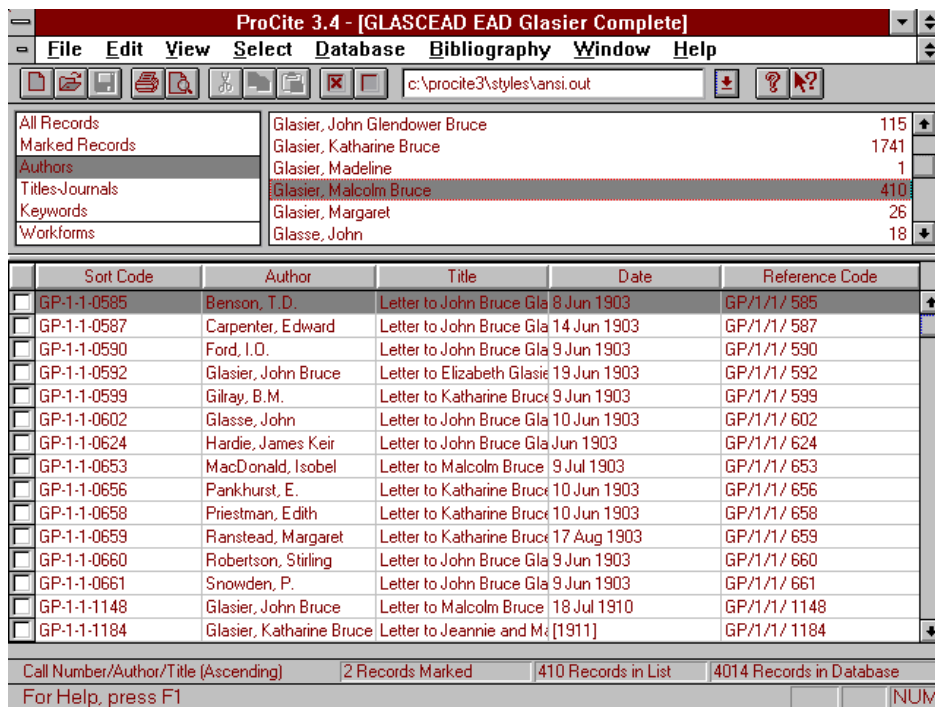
ProCite 3.4 - [GLASCEAD EAD Glasier Complete]

File Edit View Select Database Bibliography Window Help

c:\procite3\styles\ansi.out

All Records
Marked Records
Authors
Titles-Journals
Keywords
Workforms

| | |
|---|---|
| Glasier, John Glendower Bruce | 115 |
| Glasier, Katharine Bruce | 1741 |
| Glasier, Madeline | 1 |
| Glasier, Malcolm Bruce | 410 |
| Glasier, Margaret | 26 |
| Glasse, John | 18 |

| Sort Code | Author | Title | Date | Reference Code |
|---|---|---|---|---|
| GP-1-1-0585 | Benson, T.D. | Letter to John Bruce Gla | 8 Jun 1903 | GP/1/1/ 585 |
| GP-1-1-0587 | Carpenter, Edward | Letter to John Bruce Gla | 14 Jun 1903 | GP/1/1/ 587 |
| GP-1-1-0590 | Ford, I.O. | Letter to John Bruce Gla | 9 Jun 1903 | GP/1/1/ 590 |
| GP-1-1-0592 | Glasier, John Bruce | Letter to Elizabeth Glasie | 19 Jun 1903 | GP/1/1/ 592 |
| GP-1-1-0599 | Gilray, B.M. | Letter to Katharine Bruce | 9 Jun 1903 | GP/1/1/ 599 |
| GP-1-1-0602 | Glasse, John | Letter to John Bruce Gla | 10 Jun 1903 | GP/1/1/ 602 |
| GP-1-1-0624 | Hardie, James Keir | Letter to John Bruce Gla | Jun 1903 | GP/1/1/ 624 |
| GP-1-1-0653 | MacDonald, Isobel | Letter to Malcolm Bruce | 9 Jul 1903 | GP/1/1/ 653 |
| GP-1-1-0656 | Pankhurst, E. | Letter to Katharine Bruce | 10 Jun 1903 | GP/1/1/ 656 |
| GP-1-1-0658 | Priestman, Edith | Letter to Katharine Bruce | 10 Jun 1903 | GP/1/1/ 658 |
| GP-1-1-0659 | Ranstead, Margaret | Letter to Katharine Bruce | 17 Aug 1903 | GP/1/1/ 659 |
| GP-1-1-0660 | Robertson, Stirling | Letter to John Bruce Gla | 9 Jun 1903 | GP/1/1/ 660 |
| GP-1-1-0661 | Snowden, P. | Letter to John Bruce Gla | 9 Jun 1903 | GP/1/1/ 661 |
| GP-1-1-1148 | Glasier, John Bruce | Letter to Malcolm Bruce | 18 Jul 1910 | GP/1/1/ 1148 |
| GP-1-1-1184 | Glasier, Katharine Bruce | Letter to Jeannie and Ma | [1911] | GP/1/1/ 1184 |

Call Number/Author/Title (Ascending) | 2 Records Marked | 410 Records in List | 4014 Records in Database

For Help, press F1 NUM